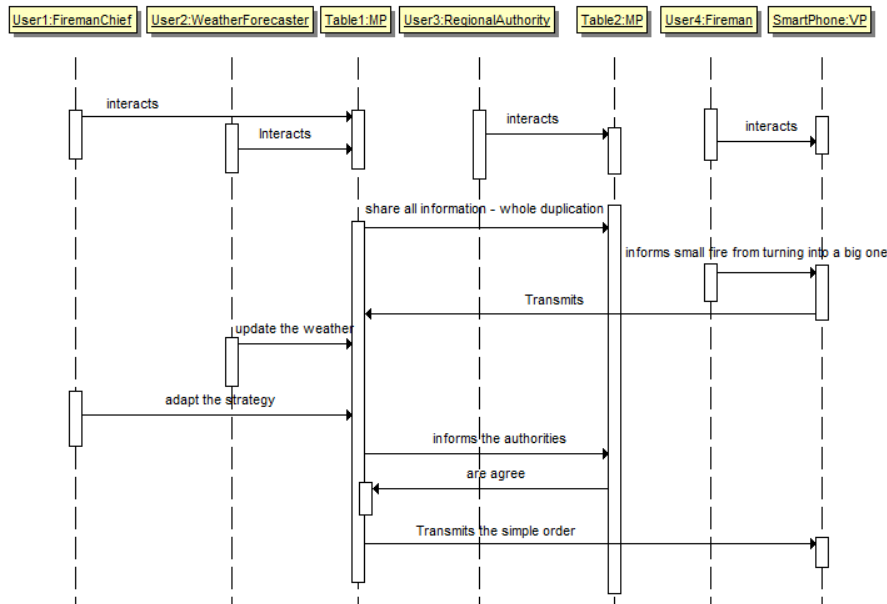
User1:FiremanChief

User2:WeatherForecaster

Table1:MP

User3:RegionalAuthority

Table2:MP

User4:Fireman

SmartPhone:VP

interacts

Interacts

interacts

interacts

share all information - whole duplication

informs small fire from turning into a big one

Transmits

update the weather

adapt the strategy

informs the authorities

are agree

Transmits the simple order